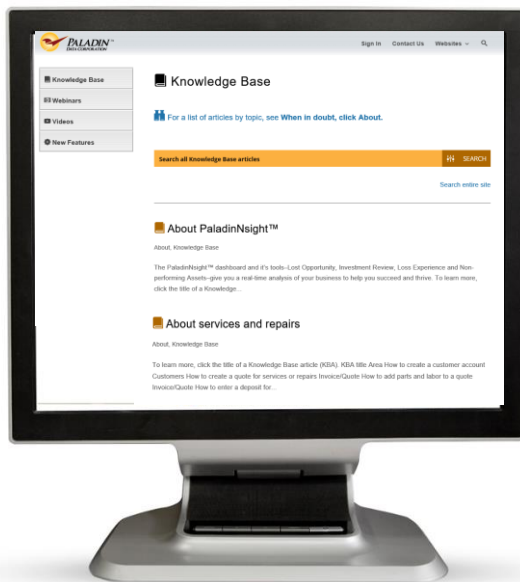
PALADIN™
DATA CORPORATION

Sign In Contact Us Websites

Knowledge Base
Webinars
Videos
New Features

Knowledge Base

For a list of articles by topic, see When in doubt, click About.

Search all Knowledge Base articles SEARCH

Search entire site

About PaladinNsight™

About, Knowledge Base

The PaladinNsight™ dashboard and it's tools–Lost Opportunity, Investment Review, Loss Experience and Non-performing Assets–give you a real-time analysis of your business to help you succeed and thrive. To learn more, click the title of a Knowledge...

About services and repairs

About, Knowledge Base

To learn more, click the title of a Knowledge Base article (KBA). KBA title Area How to create a customer account Customers How to create a quote for services or repairs Invoice/Quote How to add parts and labor to a quote Invoice/Quote How to enter a deposit for...